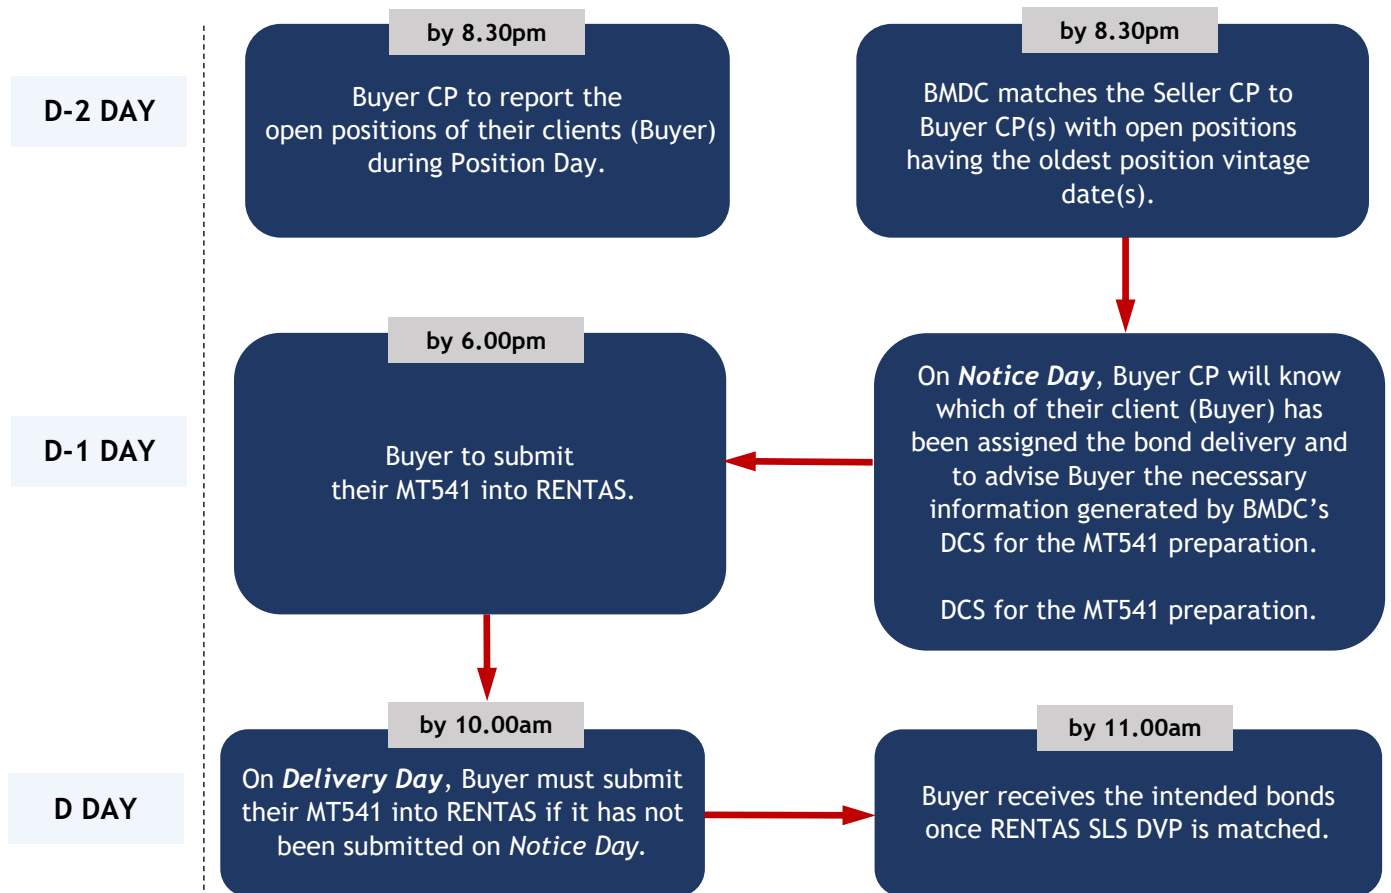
D-2 DAY

by 8.30pm

Buyer CP to report the open positions of their clients (Buyer) during Position Day.

by 8.30pm

BMDC matches the Seller CP to Buyer CP(s) with open positions having the oldest position vintage date(s).

D-1 DAY

by 6.00pm

Buyer to submit their MT541 into RENTAS.

On ***Notice Day***, Buyer CP will know which of their client (Buyer) has been assigned the bond delivery and to advise Buyer the necessary information generated by BMDC's DCS for the MT541 preparation.

DCS for the MT541 preparation.

D DAY

by 10.00am

On ***Delivery Day***, Buyer must submit their MT541 into RENTAS if it has not been submitted on *Notice Day*.

by 11.00am

Buyer receives the intended bonds once RENTAS SLS DVP is matched.